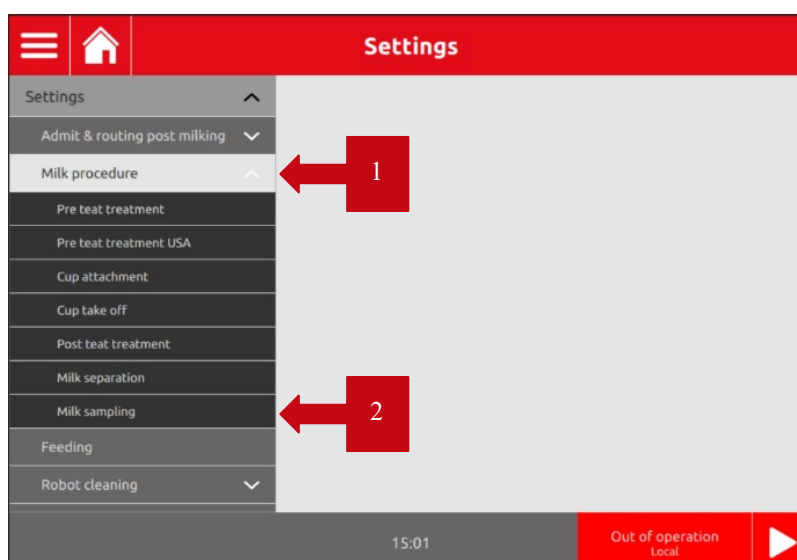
Settings

Settings
Admit & routing post milking
Milk procedure
Pre teat treatment
Pre teat treatment USA
Cup attachment
Cup take off
Post teat treatment
Milk separation
Milk sampling
Feeding
Robot cleaning

1

2

15:01
Out of operation
Local